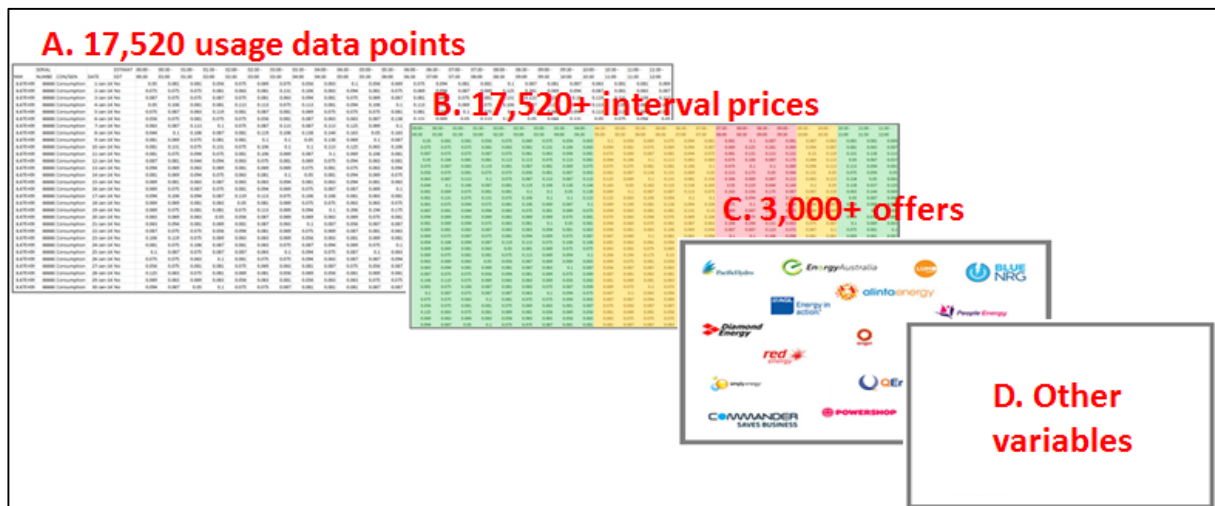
A. 17,520 usage data points

B. 17,520+ interval prices

C. 3,000+ offers

PacificHydro

EnergyAustralia

LUMO

BLUE NRG

Energy in action

alinta energy

People Energy

Diamond Energy

origin

red energy

simply energy

QEnergy

COMMANDER SAVES BUSINESS

POWERSHOP

D. Other variables